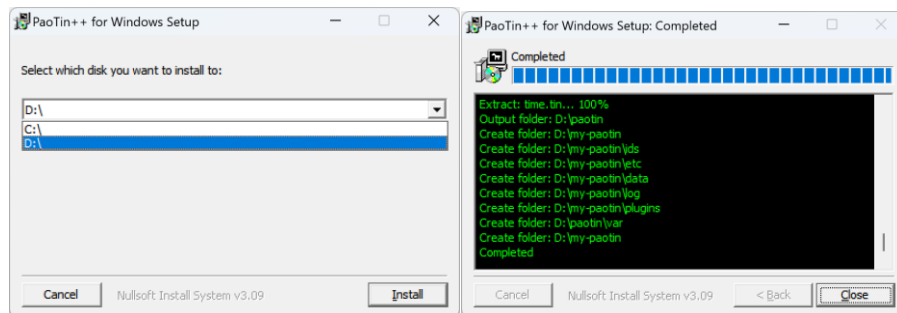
PaoTin++ for Windows Setup

Select which disk you want to install to:

D:\

C:\

D:\

Cancel

Nullsoft Install System v3.09

Install

PaoTin++ for Windows Setup: Completed

Completed

Extract: time.tin... 100%
Output folder: D:\paotin
Create folder: D:\my-paotin
Create folder: D:\my-paotin\ids
Create folder: D:\my-paotin\etc
Create folder: D:\my-paotin\data
Create folder: D:\my-paotin\log
Create folder: D:\my-paotin\plugins
Create folder: D:\paotin\var
Create folder: D:\my-paotin
Completed

Cancel

Nullsoft Install System v3.09

< Back

Close